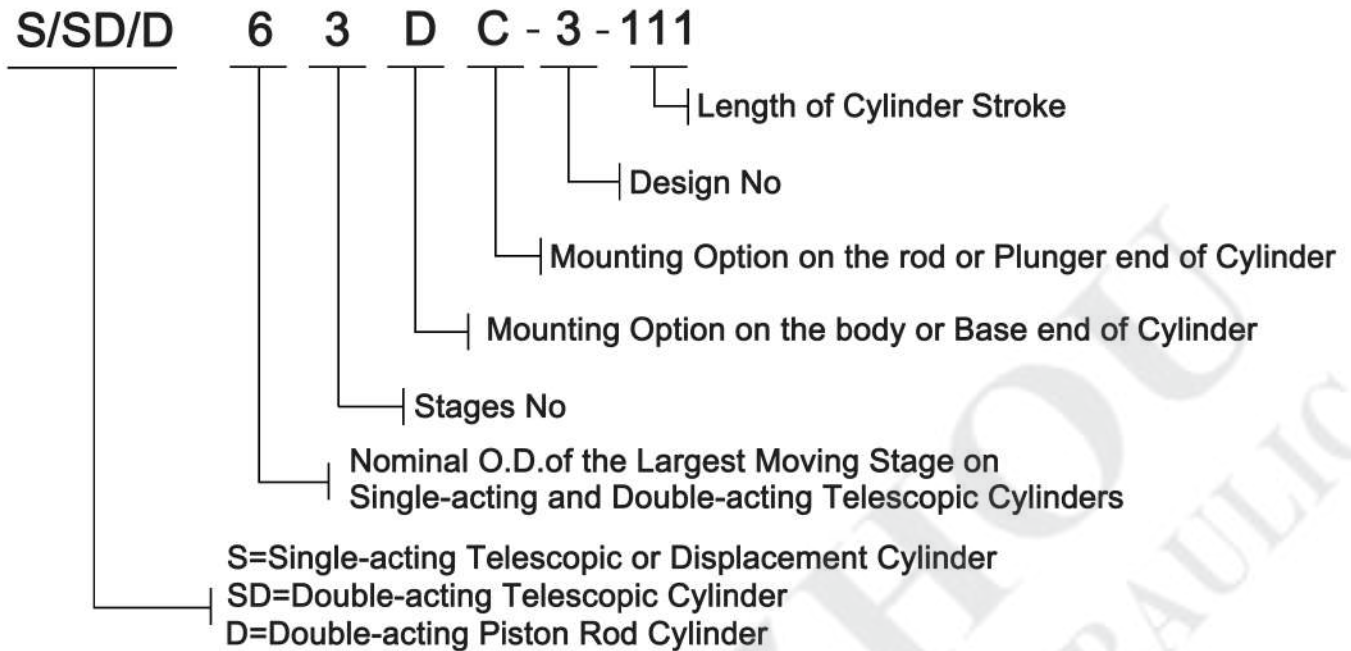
S/SD/D 6 3 D C - 3 - 111

Length of Cylinder Stroke

Design No

Mounting Option on the rod or Plunger end of Cylinder

Mounting Option on the body or Base end of Cylinder

Stages No

Nominal O.D.of the Largest Moving Stage on Single-acting and Double-acting Telescopic Cylinders

S=Single-acting Telescopic or Displacement Cylinder
SD=Double-acting Telescopic Cylinder
D=Double-acting Piston Rod Cylinder

HOU
HYDRAULIC